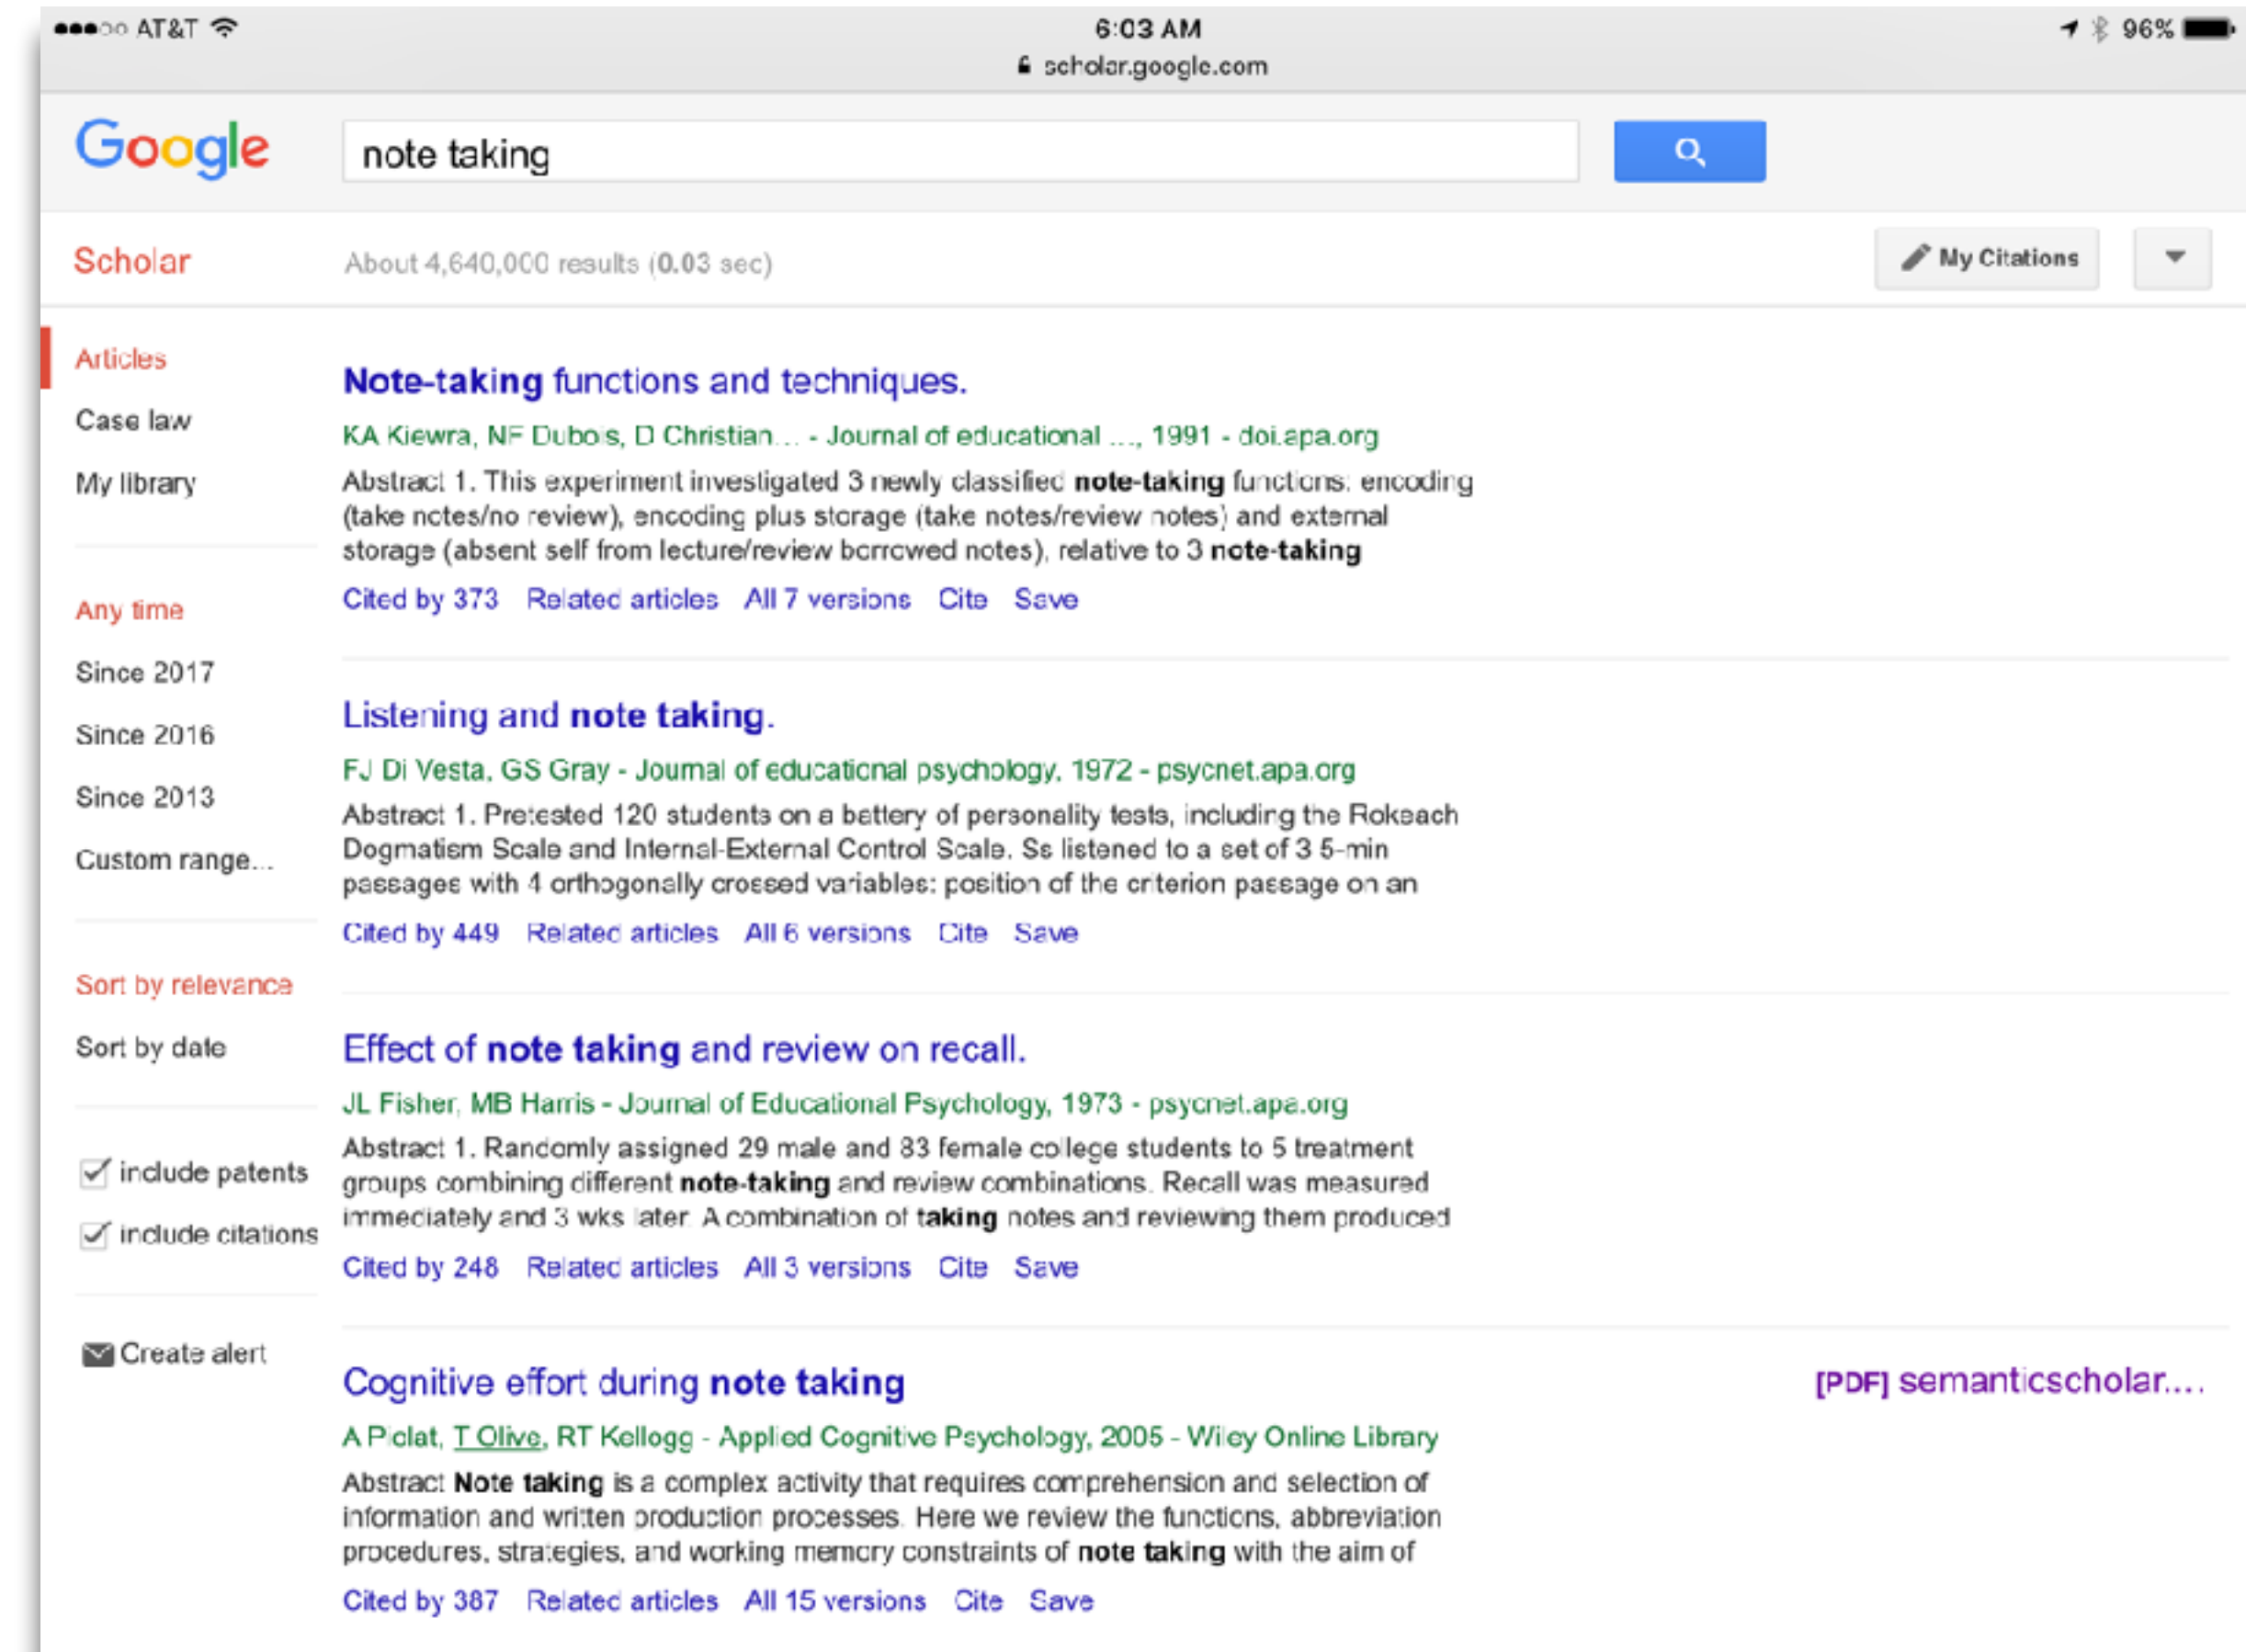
AT&T 6:03 AM 96%
scholar.google.com

Google note taking

Scholar About 4,640,000 results (0.03 sec) My Citations

Articles
Case law
My library

Any time
Since 2017
Since 2016
Since 2013
Custom range...

Sort by relevance
Sort by date

include patents
include citations

Create alert

Note-taking functions and techniques.
KA Kiewra, NF Dubois, D Christian... - Journal of educational ..., 1991 - doi.apa.org
Abstract 1. This experiment investigated 3 newly classified note-taking functions: encoding (take notes/no review), encoding plus storage (take notes/review notes) and external storage (absent self from lecture/review borrowed notes), relative to 3 note-taking
Cited by 373 Related articles All 7 versions Cite Save

Listening and note taking.
FJ Di Vesta, GS Gray - Journal of educational psychology, 1972 - psycnet.apa.org
Abstract 1. Pretested 120 students on a battery of personality tests, including the Rokeach Dogmatism Scale and Internal-External Control Scale. Ss listened to a set of 3 5-min passages with 4 orthogonally crossed variables: position of the criterion passage on an
Cited by 449 Related articles All 6 versions Cite Save

Effect of note taking and review on recall.
JL Fisher, MB Harris - Journal of Educational Psychology, 1973 - psycnet.apa.org
Abstract 1. Randomly assigned 29 male and 33 female college students to 5 treatment groups combining different note-taking and review combinations. Recall was measured immediately and 3 wks later. A combination of taking notes and reviewing them produced
Cited by 248 Related articles All 3 versions Cite Save

Cognitive effort during note taking
[PDF] semanticscholar....
A Piolat, T Olive, RT Kellogg - Applied Cognitive Psychology, 2005 - Wiley Online Library
Abstract Note taking is a complex activity that requires comprehension and selection of information and written production processes. Here we review the functions, abbreviation procedures, strategies, and working memory constraints of note taking with the aim of
Cited by 387 Related articles All 15 versions Cite Save